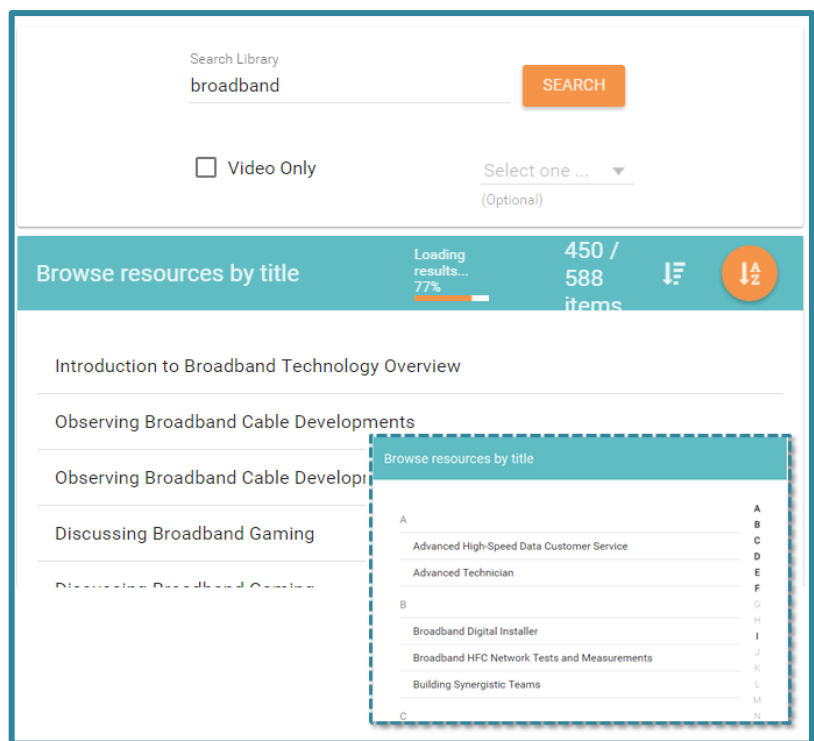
Search Library
broadband

SEARCH

Video Only

Select one ...
(Optional)

Browse resources by title

Loading results...
77%

450 / 588 items

Introduction to Broadband Technology Overview

Observing Broadband Cable Developments

Observing Broadband Cable Develop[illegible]

Discussing Broadband Gaming

Discussing Broadband Gaming

Browse resources by title

A
Advanced High-Speed Data Customer Service
Advanced Technician
B
Broadband Digital Installer
Broadband HFC Network Tests and Measurements
Building Synergistic Teams
C

A
B
C
D
E
F
G
H
I
J
K
L
M
N